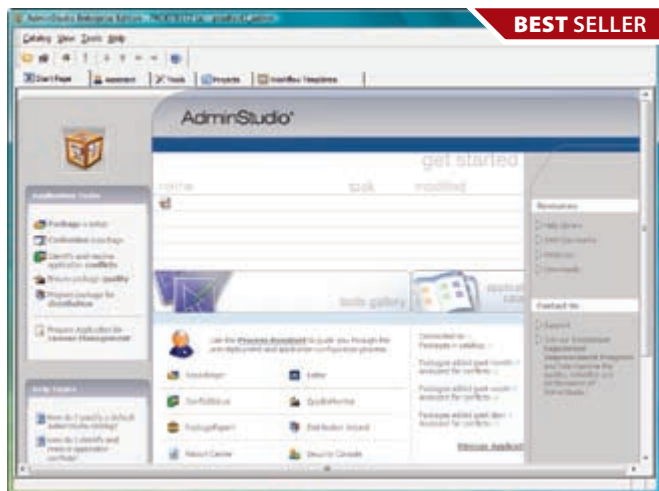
BEST SELLER

AdminStudio Enterprise Edition

Catalog View Tools Help

Start Page

Tools

Projects

AdminStudio

get started

name

task

modified

tools gallery

Application Tasks

Package a setup

Customize a package

Identify and resolve application conflicts

Ensure package quality

Prepare package for distribution

Prepare Application for License Management

Help Topics

Resources

Contact Us

Support

Repackager

Editor

ConflictSolver

QualityMonitor

PackageExpert

Distribution Wizard

Security Console

Manage Applications

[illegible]